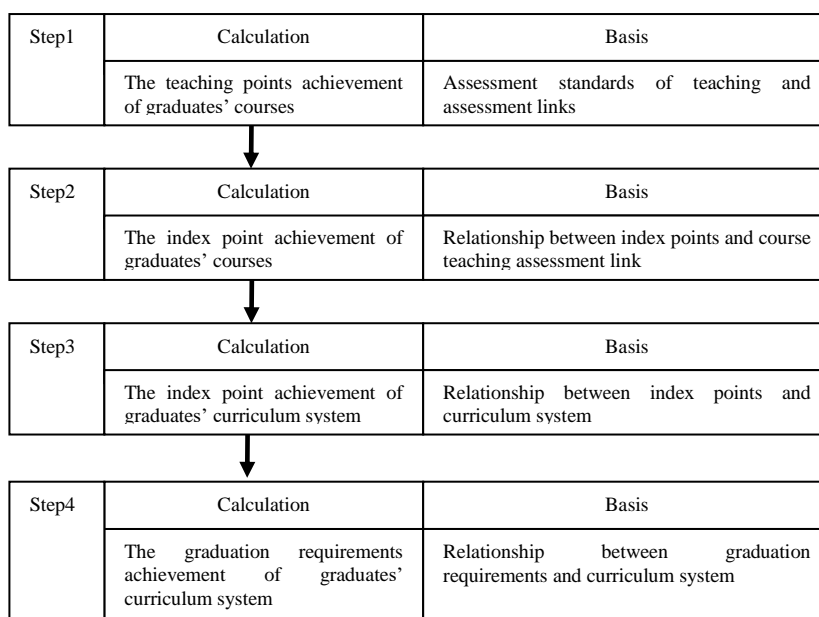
| Step1 | Calculation | Basis |
|---|---|---|
| | The teaching points achievement of graduates' courses | Assessment standards of teaching and assessment links |

| Step2 | Calculation | Basis |
|---|---|---|
| | The index point achievement of graduates' courses | Relationship between index points and course teaching assessment link |

| Step3 | Calculation | Basis |
|---|---|---|
| | The index point achievement of graduates' curriculum system | Relationship between index points and curriculum system |

| Step4 | Calculation | Basis |
|---|---|---|
| | The graduation requirements achievement of graduates' curriculum system | Relationship between graduation requirements and curriculum system |